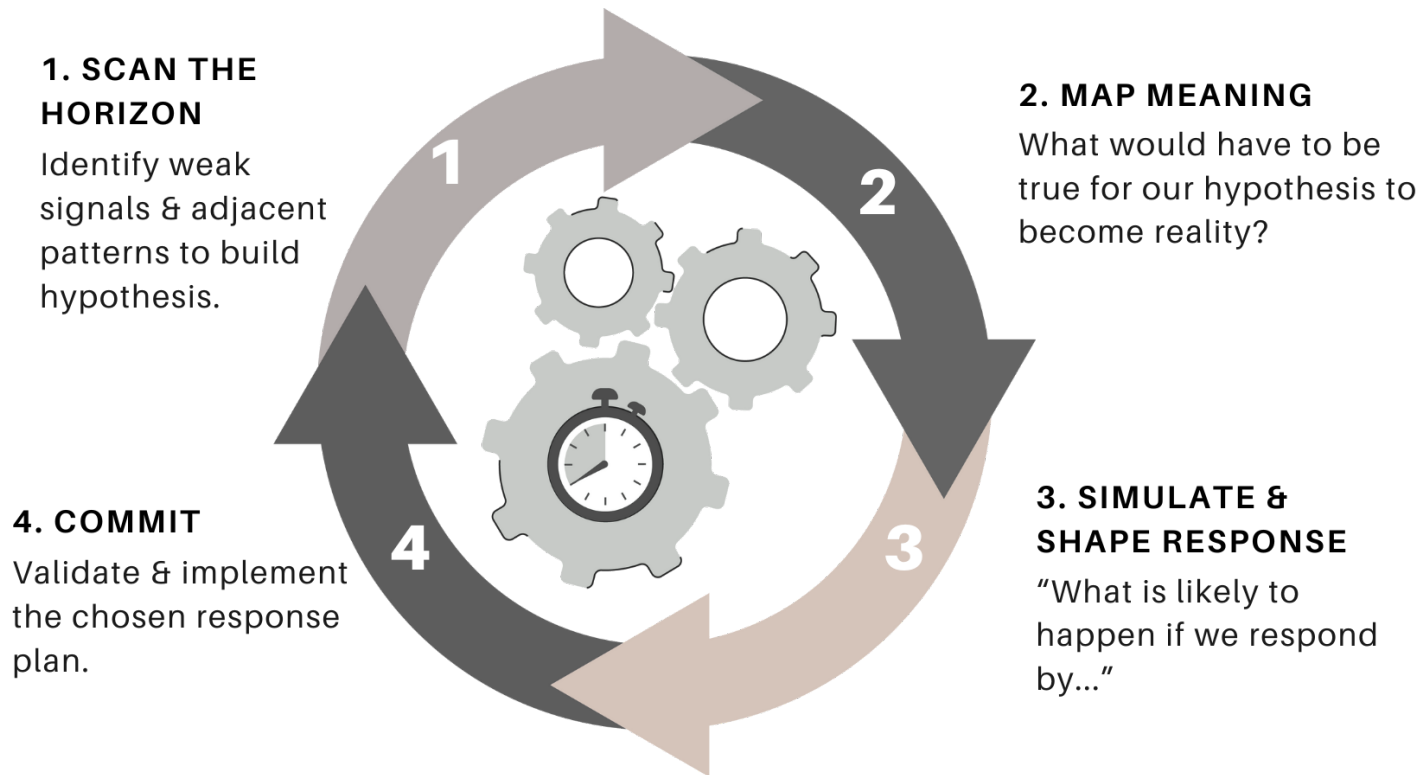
1. SCAN THE HORIZON

Identify weak signals & adjacent patterns to build hypothesis.

1

2. MAP MEANING

What would have to be true for our hypothesis to become reality?

2

3. SIMULATE & SHAPE RESPONSE

“What is likely to happen if we respond by...”

3

4. COMMIT

Validate & implement the chosen response plan.

4